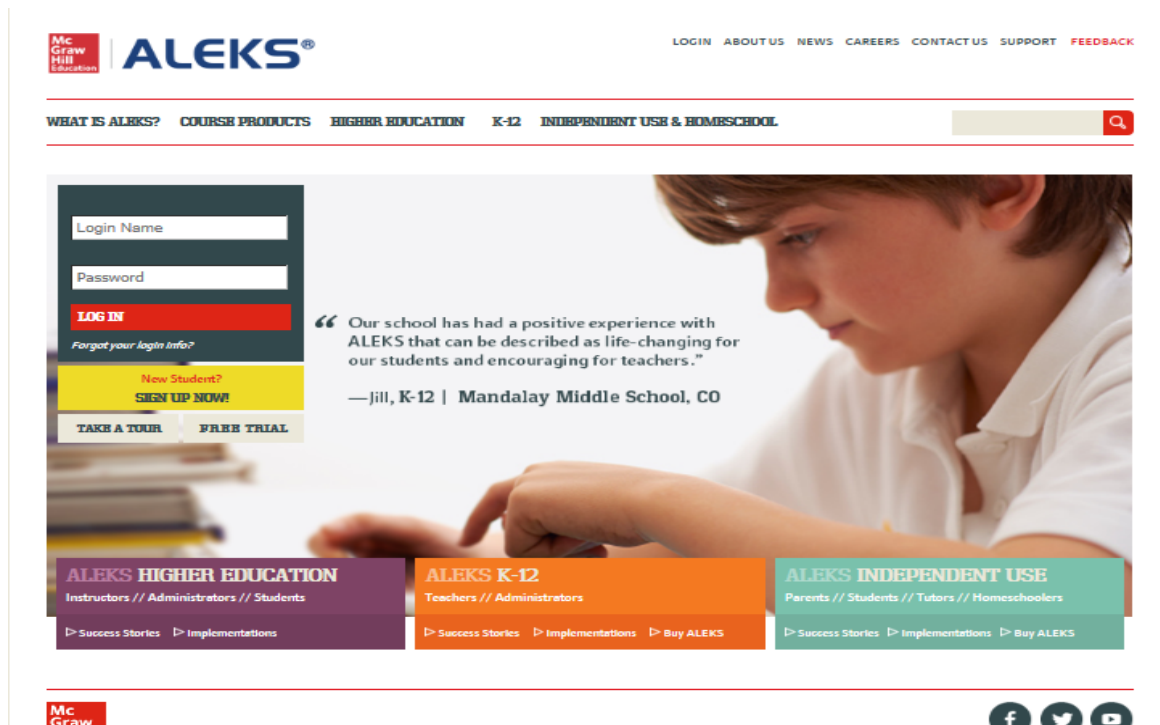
Mc Graw Hill Education | ALEKS®

LOGIN ABOUT US NEWS CAREERS CONTACT US SUPPORT FEEDBACK

WHAT IS ALEKS? COURSE PRODUCTS HIGHER EDUCATION K-12 INDEPENDENT USE & HOMESCHOOL

Login Name

Password

LOG IN

Forgot your login info?

New Student?
SIGN UP NOW!

TAKE A TOUR FREE TRIAL

“Our school has had a positive experience with ALEKS that can be described as life-changing for our students and encouraging for teachers.”

—Jill, K-12 | Mandalay Middle School, CO

ALEKS HIGHER EDUCATION
Instructors // Administrators // Students
Success Stories Implementations

ALEKS K-12
Teachers // Administrators
Success Stories Implementations Buy ALEKS

ALEKS INDEPENDENT USE
Parents // Students // Tutors // Homeschoolers
Success Stories Implementations Buy ALEKS

Mc Graw